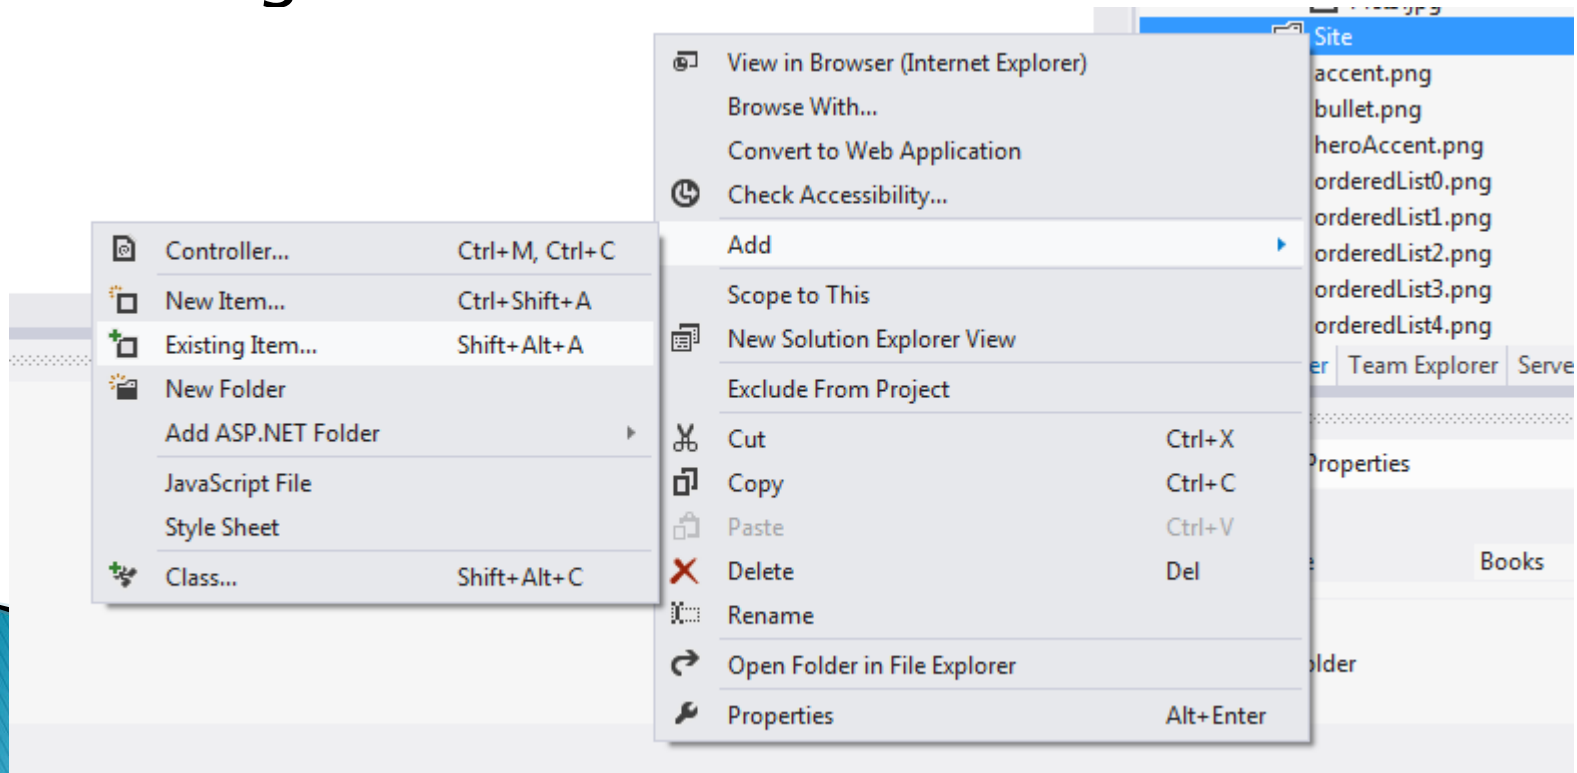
Site
accent.png
bullet.png
heroAccent.png
orderedList0.png
orderedList1.png
orderedList2.png
orderedList3.png
orderedList4.png
er Team Explorer Serve
Properties
Books
older

View in Browser (Internet Explorer)
Browse With...
Convert to Web Application
Check Accessibility...
Add
Scope to This
New Solution Explorer View
Exclude From Project
Cut Ctrl+X
Copy Ctrl+C
Paste Ctrl+V
Delete Del
Rename
Open Folder in File Explorer
Properties Alt+Enter

Controller... Ctrl+M, Ctrl+C
New Item... Ctrl+Shift+A
Existing Item... Shift+Alt+A
New Folder
Add ASP.NET Folder
JavaScript File
Style Sheet
Class... Shift+Alt+C